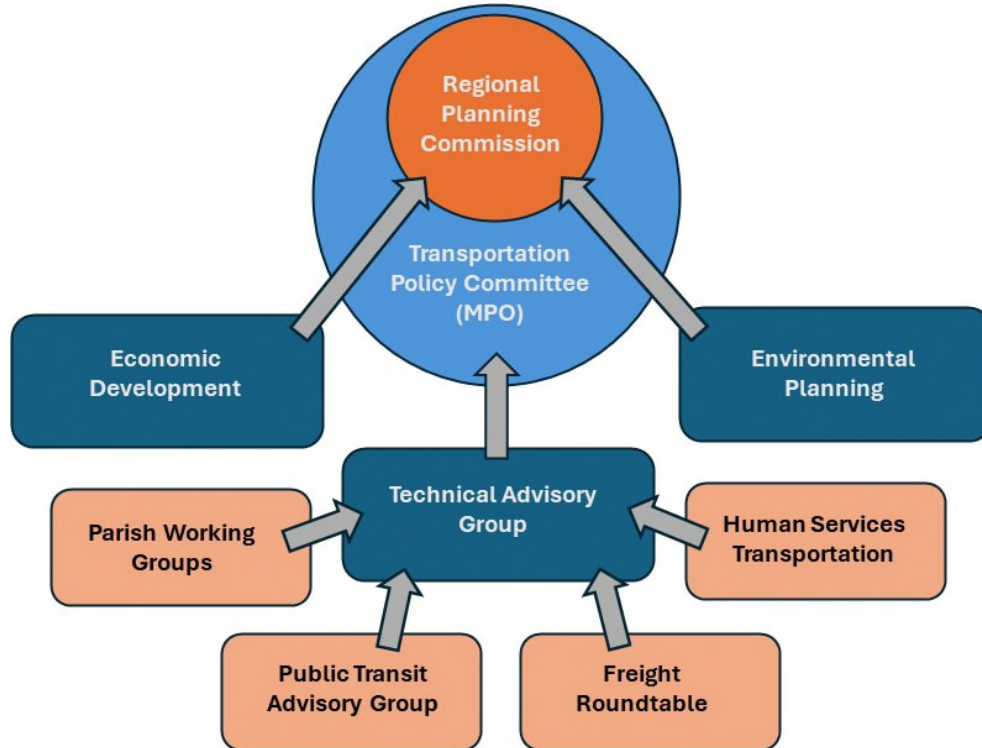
Regional Planning Commission

Transportation Policy Committee (MPO)

Economic Development

Environmental Planning

Technical Advisory Group

Parish Working Groups

Human Services Transportation

Public Transit Advisory Group

Freight Roundtable